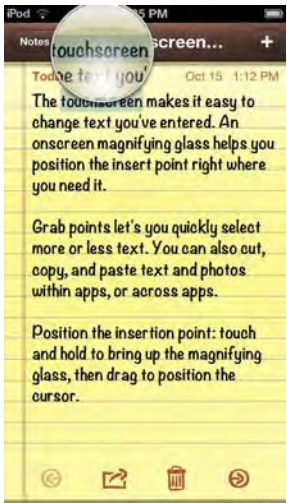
iPod 5 PM

Notes touchscreen screen... +

Today text you' Oct 15 1:12 PM

The touchscreen makes it easy to change text you've entered. An onscreen magnifying glass helps you position the insert point right where you need it.

Grab points let's you quickly select more or less text. You can also cut, copy, and paste text and photos within apps, or across apps.

Position the insertion point: touch and hold to bring up the magnifying glass, then drag to position the cursor.